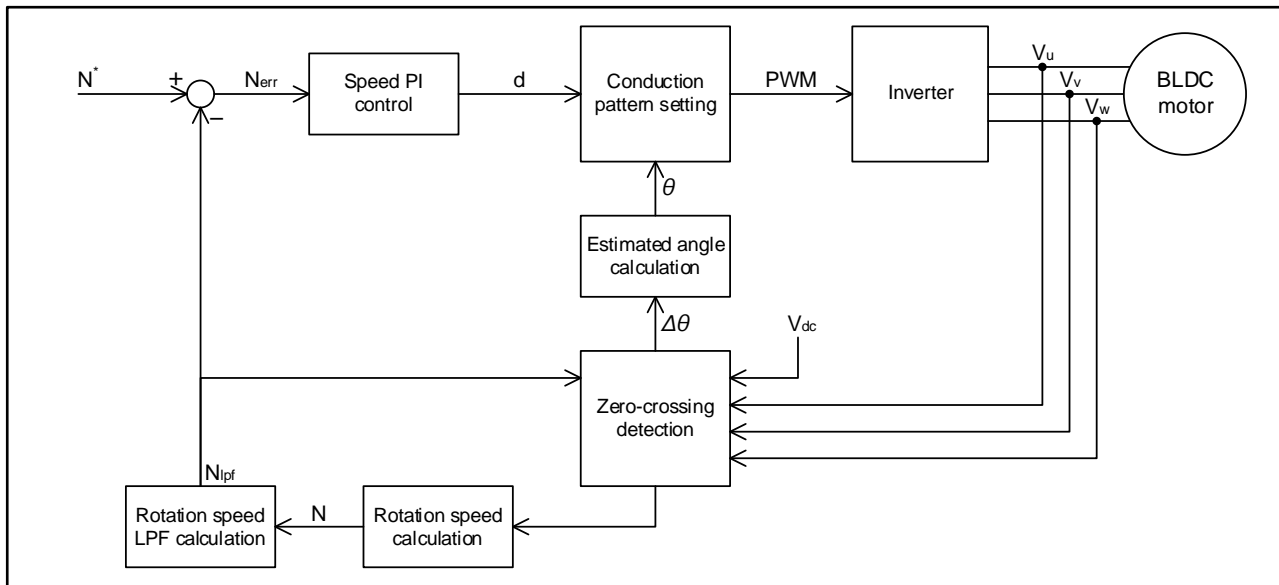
$N^*$

+

−

$N_{err}$

Speed PI control

d

Conduction pattern setting

PWM

Inverter

$V_u$

$V_v$

$V_w$

BLDC motor

$\theta$

Estimated angle calculation

$\Delta\theta$

$V_{dc}$

Zero-crossing detection

$N_{lpf}$

Rotation speed LPF calculation

N

Rotation speed calculation